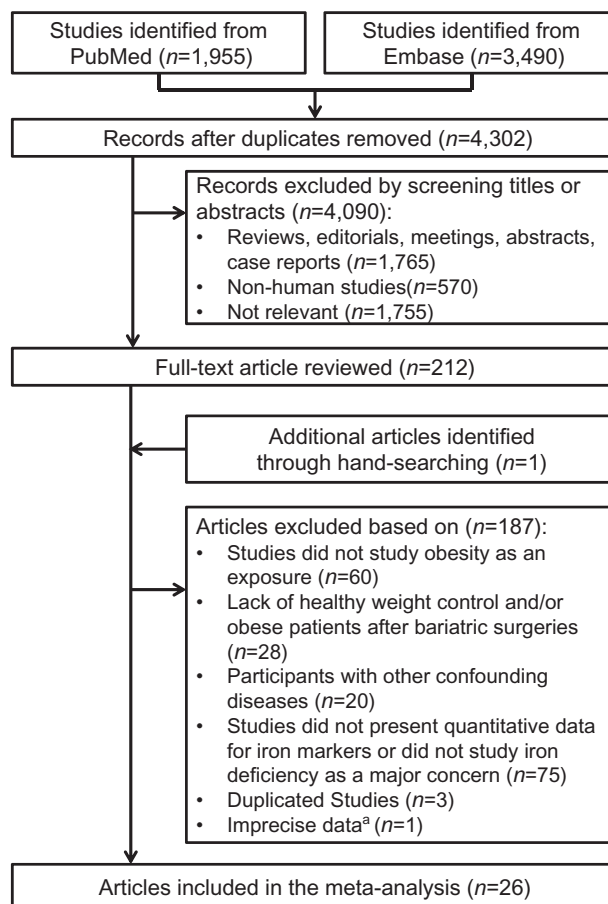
Studies identified from PubMed (*n*=1,955)

Studies identified from Embase (*n*=3,490)

Records after duplicates removed (*n*=4,302)

Records excluded by screening titles or abstracts (*n*=4,090):
- Reviews, editorials, meetings, abstracts, case reports (*n*=1,765)
- Non-human studies(*n*=570)
- Not relevant (*n*=1,755)

Full-text article reviewed (*n*=212)

Additional articles identified through hand-searching (*n*=1)

Articles excluded based on (*n*=187):
- Studies did not study obesity as an exposure (*n*=60)
- Lack of healthy weight control and/or obese patients after bariatric surgeries (*n*=28)
- Participants with other confounding diseases (*n*=20)
- Studies did not present quantitative data for iron markers or did not study iron deficiency as a major concern (*n*=75)
- Duplicated Studies (*n*=3)
- Imprecise data$^a$ (*n*=1)

Articles included in the meta-analysis (*n*=26)